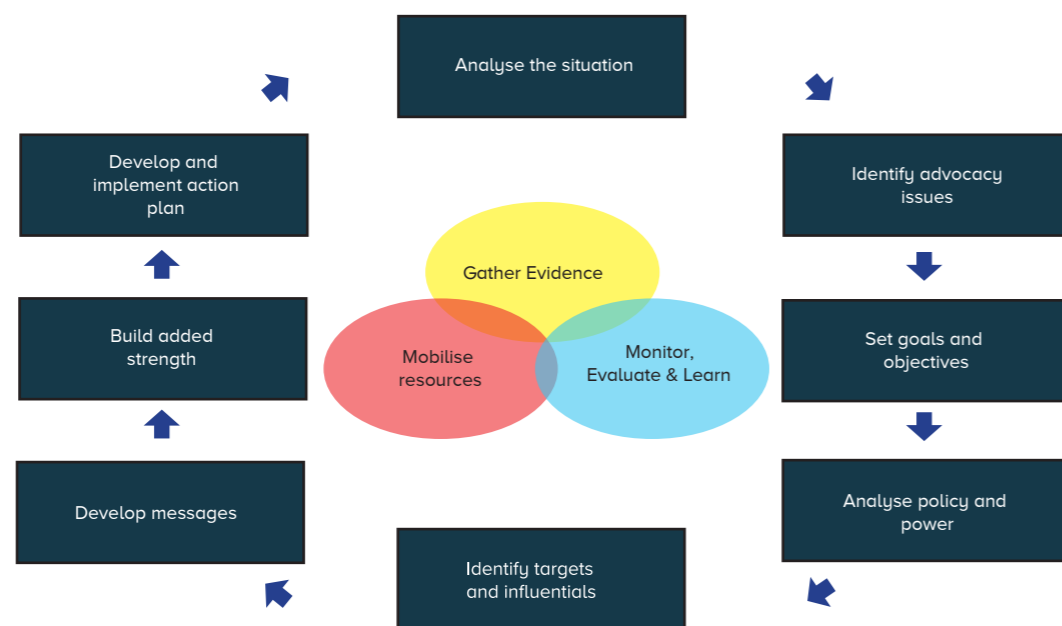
Analyse the situation

Identify advocacy issues

Set goals and objectives

Analyse policy and power

Identify targets and influentials

Develop messages

Build added strength

Develop and implement action plan

Gather Evidence

Mobilise resources

Monitor, Evaluate & Learn